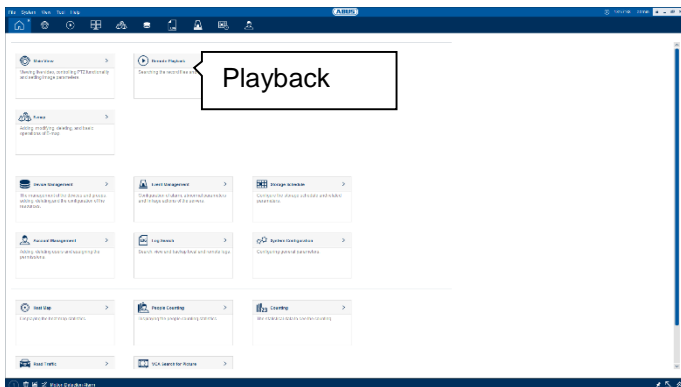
File System View Tool Help

ABUS

Main View >
Viewing live video, controlling PTZ functionality and setting image parameters.

Remote Playback >
Searching the record files and playback.

Playback

E-map >
Adding, modifying, deleting, and basic operations of E-map.

Device Management >
The management of the devices and groups: adding, deleting and the configuration of the resources.

Event Management >
Configuration of alarm, abnormal parameters and linkage actions of the servers.

Storage Schedule >
Configuring the storage schedule and related parameters.

Account Management >
Adding, deleting users and assigning the permissions.

Log Search >
Search, view and backup local and remote logs.

System Configuration >
Configuring general parameters.

Heat Map >
Displaying the heat map statistics.

People Counting >
Displaying the people counting statistics.

Counting >
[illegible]

Road Traffic >

VCA Search for Picture >